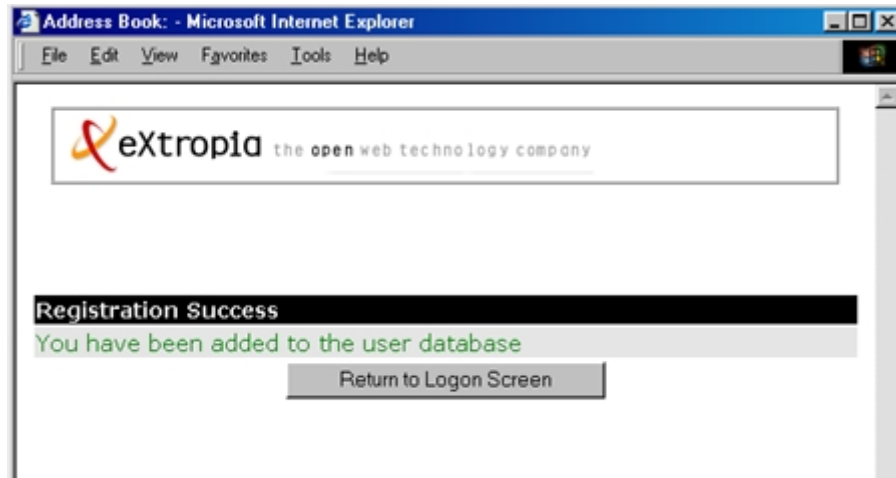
Address Book: - Microsoft Internet Explorer

File Edit View Favorites Tools Help

eXtropia the open web technology company

Registration Success

You have been added to the user database

Return to Logon Screen